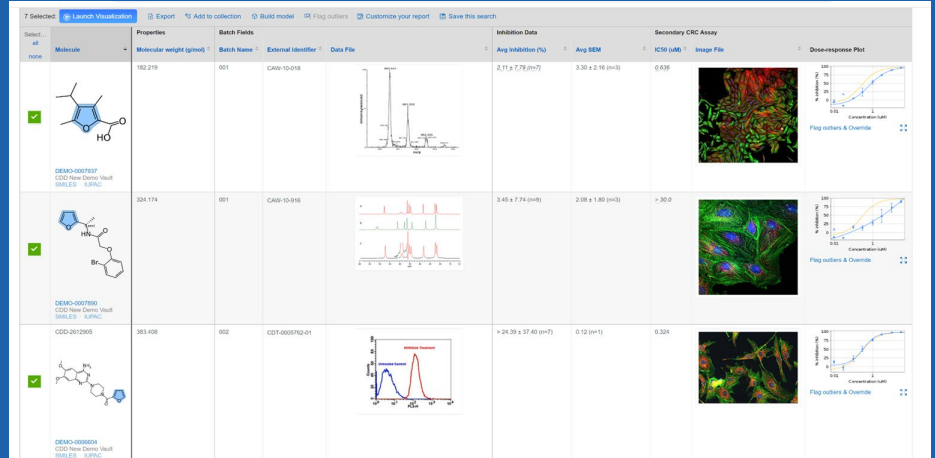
7 Selected: Launch Visualization | Export | Add to collection | Build model | Flag outliers | Customize your report | Save this search

| Select... all none | Molecule | Properties: Molecular weight (g/mol) | Batch Fields: Batch Name | External Identifier | Data File | Inhibition Data: Avg Inhibition (%) | Avg SEM | Secondary CRC Assay: IC50 (uM) | Image File | Dose-response Plot |
|---|---|---|---|---|---|---|---|---|---|---|
| ✓ | HO, O; DEMO-0007937 CDD New Demo Vault SMILES IUPAC | 182.219 | 001 | CAW-10-018 | | 2.11 ± 7.79 (n=7) | 3.30 ± 2.16 (n=3) | 0.636 | | % Inhibition (%); 0.01; 1; Concentration (uM); Flag outliers & Override |
| ✓ | HN, O, Br; DEMO-0007890 CDD New Demo Vault SMILES IUPAC | 324.174 | 001 | CAW-10-916 | | 3.45 ± 7.74 (n=8) | 2.08 ± 1.80 (n=3) | > 30.0 | | % Inhibition (%); 0.01; 1; Concentration (uM); Flag outliers & Override |
| ✓ | CDD-2612905; $NH_2$; DEMO-0008604 CDD New Demo Vault SMILES IUPAC | 383.408 | 002 | CDT-0005762-01 | Untreated Control; Inhibitor Treatment; Counts; FL2-H | > 24.39 ± 37.40 (n=7) | 0.12 (n=1) | 0.324 | | % Inhibition (%); 0.01; 1; Concentration (uM); Flag outliers & Override |